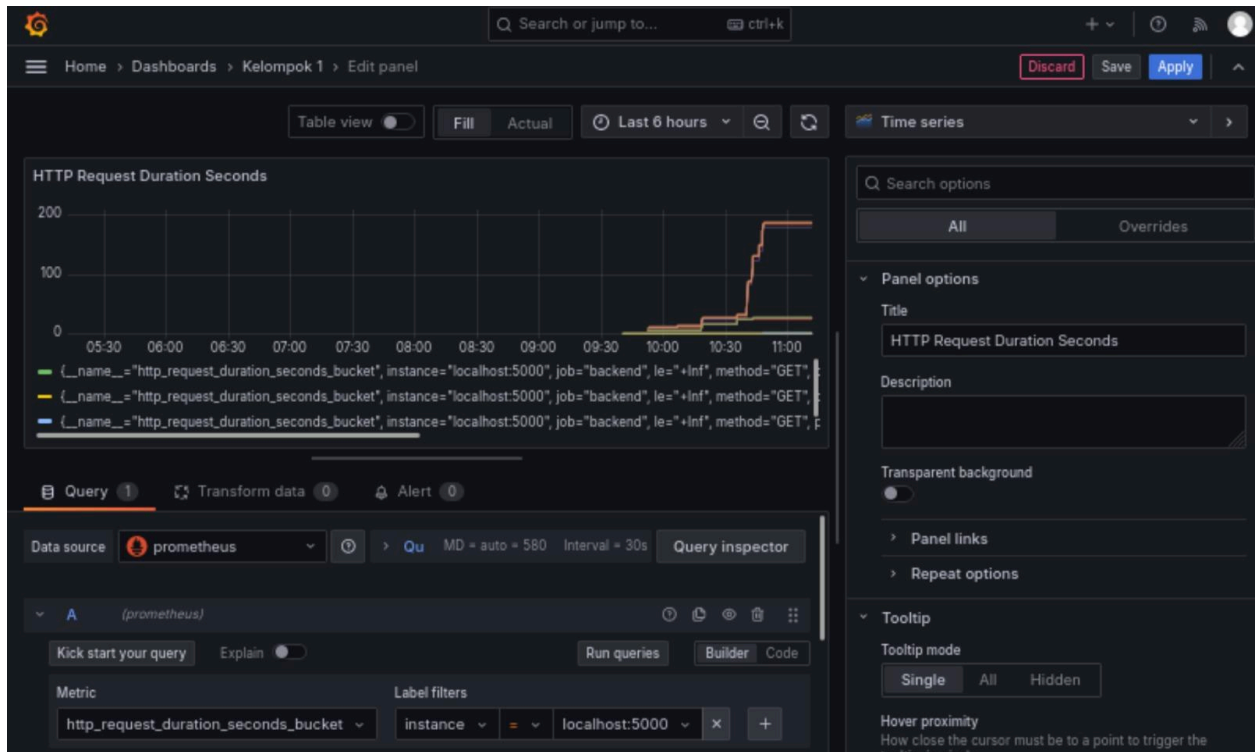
Search or jump to... ctrl+k

Home › Dashboards › Kelompok 1 › Edit panel

Discard Save Apply

Table view Fill Actual Last 6 hours

Time series

HTTP Request Duration Seconds

200

100

0

05:30 06:00 06:30 07:00 07:30 08:00 08:30 09:00 09:30 10:00 10:30 11:00

{__name__="http_request_duration_seconds_bucket", instance="localhost:5000", job="backend", le="+Inf", method="GET",

{__name__="http_request_duration_seconds_bucket", instance="localhost:5000", job="backend", le="+Inf", method="GET",

{__name__="http_request_duration_seconds_bucket", instance="localhost:5000", job="backend", le="+Inf", method="GET",

Query 1 Transform data 0 Alert 0

Data source prometheus Qu MD = auto = 580 Interval = 30s Query inspector

A (prometheus)

Kick start your query Explain Run queries Builder Code

Metric

http_request_duration_seconds_bucket

Label filters

instance = localhost:5000

Search options

All Overrides

Panel options

Title

HTTP Request Duration Seconds

Description

Transparent background

Panel links

Repeat options

Tooltip

Tooltip mode

Single All Hidden

Hover proximity

How close the cursor must be to a point to trigger the